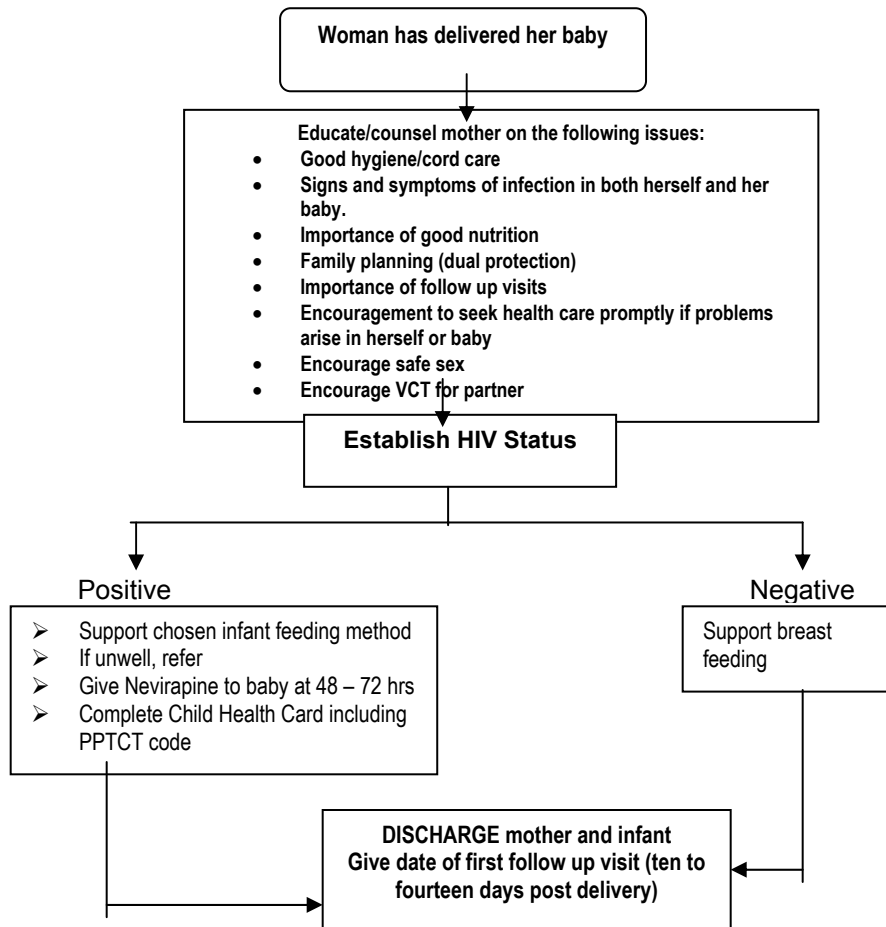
Woman has delivered her baby

Educate/counsel mother on the following issues:

- Good hygiene/cord care
- Signs and symptoms of infection in both herself and her baby.
- Importance of good nutrition
- Family planning (dual protection)
- Importance of follow up visits
- Encouragement to seek health care promptly if problems arise in herself or baby
- Encourage safe sex
- Encourage VCT for partner

Establish HIV Status

Positive

- Support chosen infant feeding method
- If unwell, refer
- Give Nevirapine to baby at 48 – 72 hrs
- Complete Child Health Card including PPTCT code

Negative

Support breast feeding

DISCHARGE mother and infant
Give date of first follow up visit (ten to fourteen days post delivery)